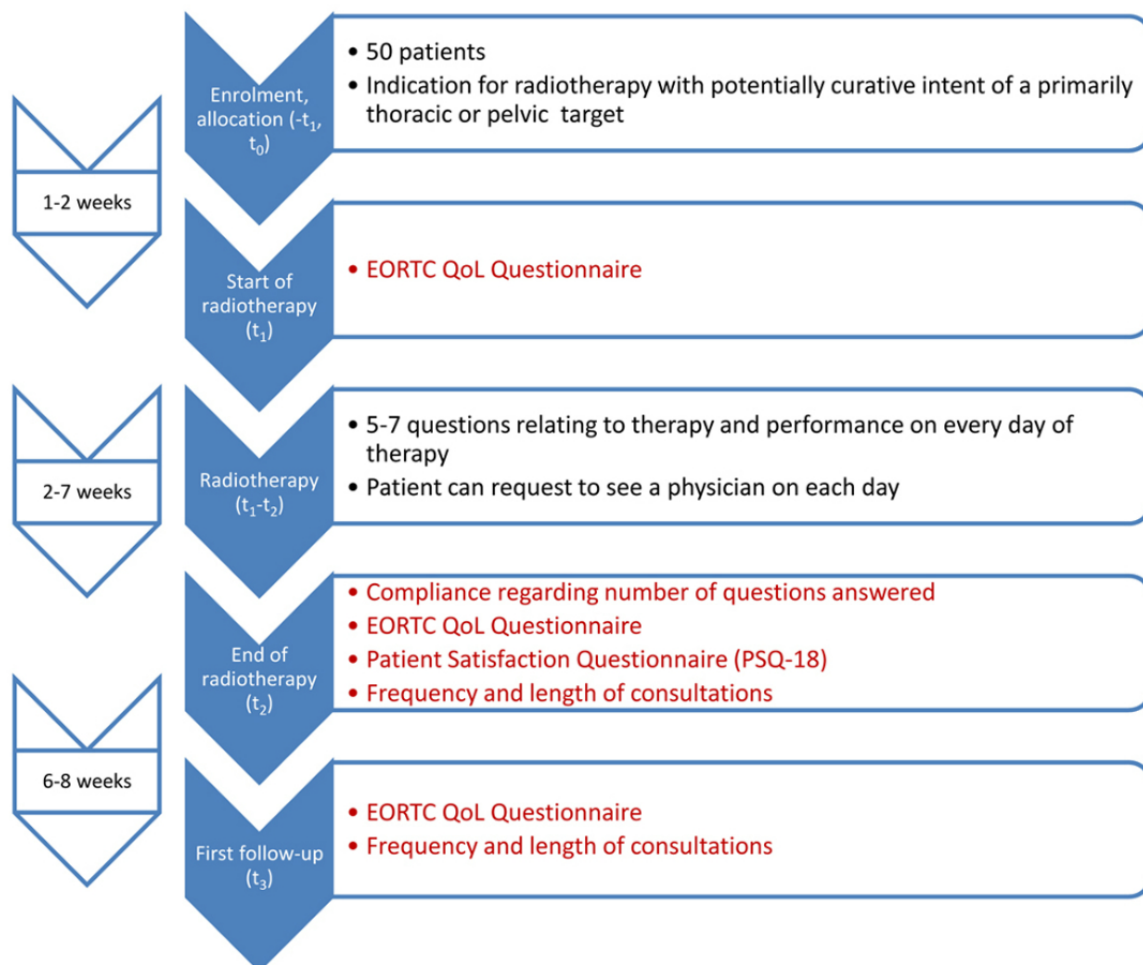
Enrolment, allocation ($-t_1$, $t_0$)

• 50 patients
• Indication for radiotherapy with potentially curative intent of a primarily thoracic or pelvic target

1-2 weeks

Start of radiotherapy ($t_1$)

• EORTC QoL Questionnaire

2-7 weeks

Radiotherapy ($t_1$-$t_2$)

• 5-7 questions relating to therapy and performance on every day of therapy
• Patient can request to see a physician on each day

End of radiotherapy ($t_2$)

• Compliance regarding number of questions answered
• EORTC QoL Questionnaire
• Patient Satisfaction Questionnaire (PSQ-18)
• Frequency and length of consultations

6-8 weeks

First follow-up ($t_3$)

• EORTC QoL Questionnaire
• Frequency and length of consultations